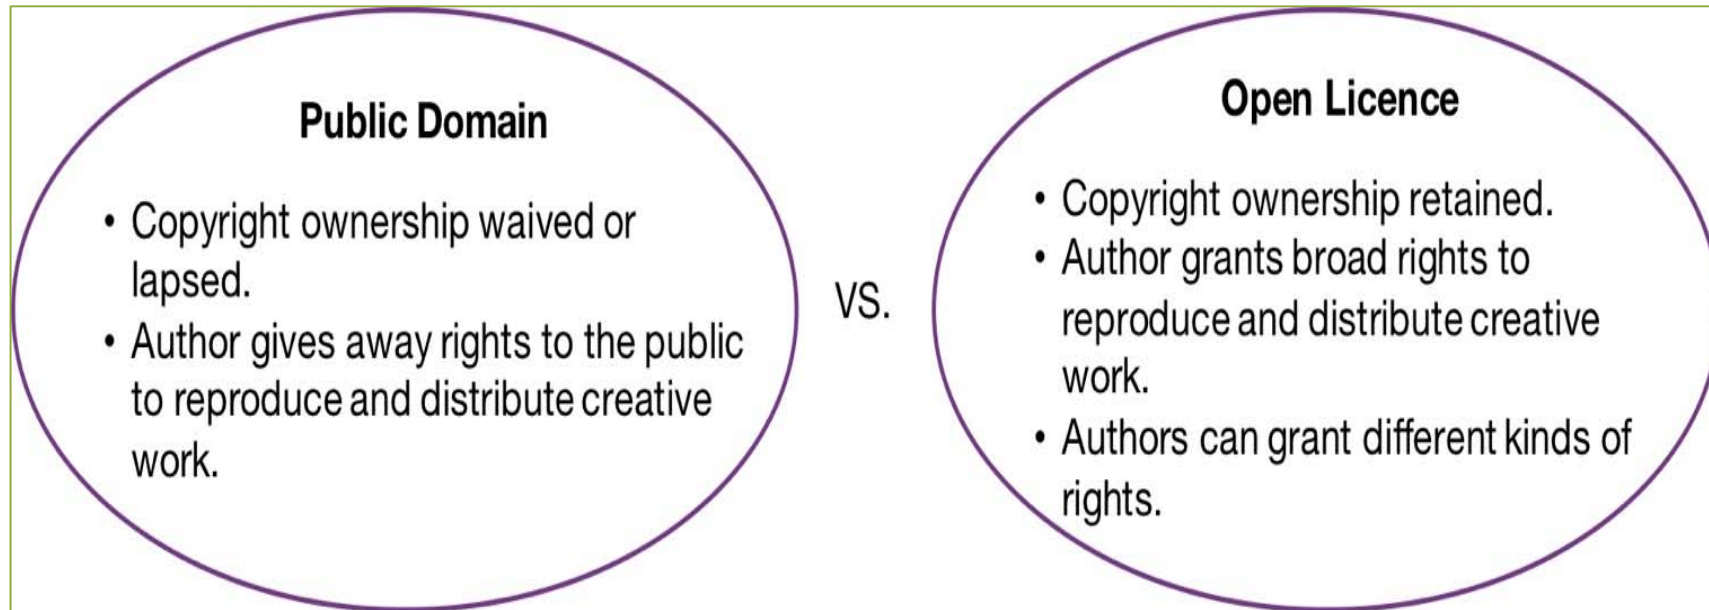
Public Domain

- Copyright ownership waived or lapsed.
- Author gives away rights to the public to reproduce and distribute creative work.

VS.

Open Licence

- Copyright ownership retained.
- Author grants broad rights to reproduce and distribute creative work.
- Authors can grant different kinds of rights.